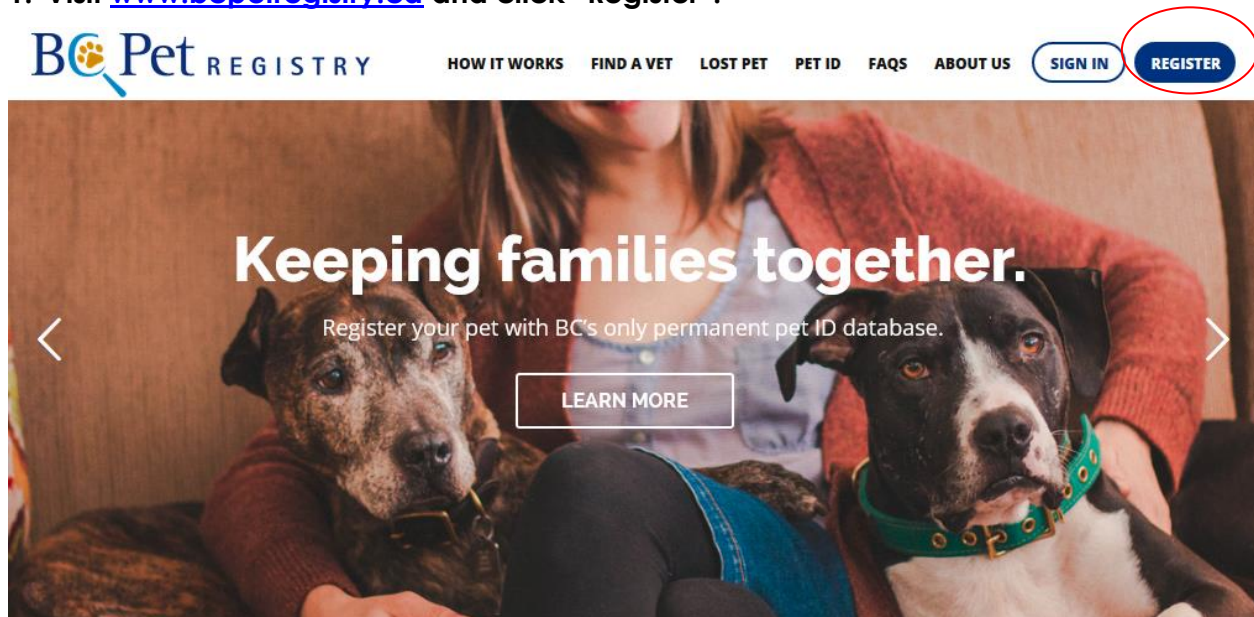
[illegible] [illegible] and click "Register".

BC Pet REGISTRY

HOW IT WORKS FIND A VET LOST PET PET ID FAQS ABOUT US SIGN IN REGISTER

Keeping families together.

Register your pet with BC's only permanent pet ID database.

LEARN MORE